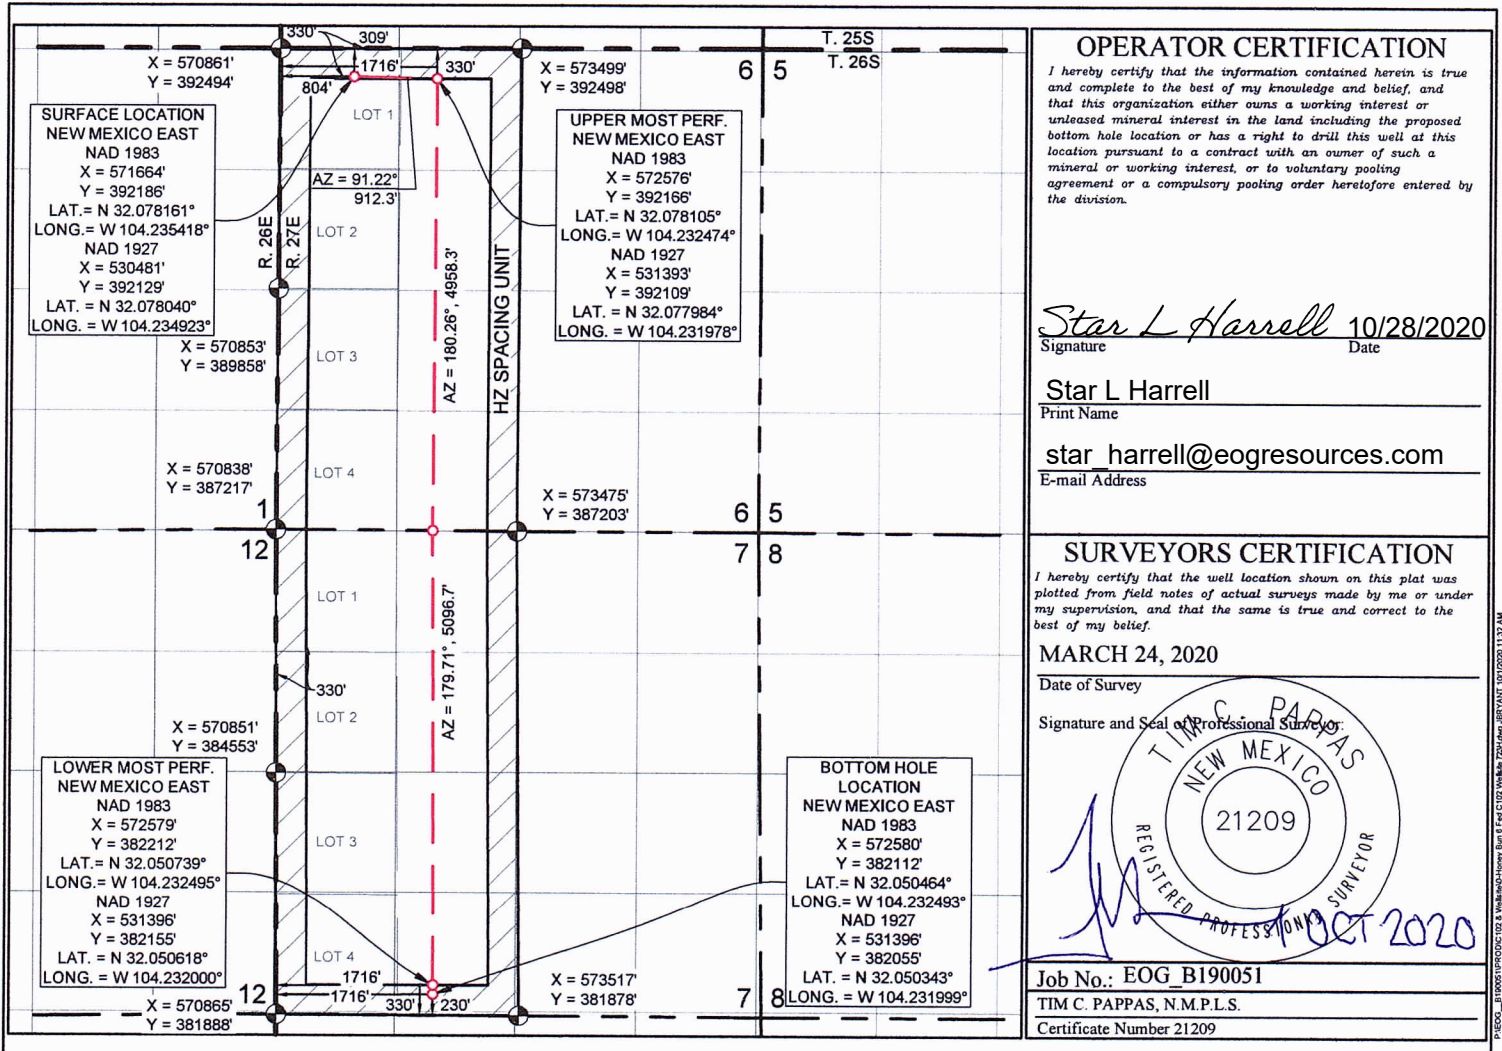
330'
309'
T. 25S
T. 26S
1716'
330'
804'
X = 570861'
Y = 392494'
X = 573499'
Y = 392498'
6 5

SURFACE LOCATION
NEW MEXICO EAST
NAD 1983
X = 571664'
Y = 392186'
LAT.= N 32.078161°
LONG.= W 104.235418°
NAD 1927
X = 530481'
Y = 392129'
LAT. = N 32.078040°
LONG. = W 104.234923°

LOT 1
AZ = 91.22°
912.3'
LOT 2
R. 26E
R. 27E

UPPER MOST PERF.
NEW MEXICO EAST
NAD 1983
X = 572576'
Y = 392166'
LAT.= N 32.078105°
LONG.= W 104.232474°
NAD 1927
X = 531393'
Y = 392109'
LAT. = N 32.077984°
LONG. = W 104.231978°

AZ = 180.26°, 4958.3'
HZ SPACING UNIT

X = 570853'
Y = 389858'
LOT 3
X = 570838'
Y = 387217'
LOT 4
X = 573475'
Y = 387203'
1
6 5
12
7 8
LOT 1
AZ = 179.71°, 5096.7'
330'
X = 570851'
Y = 384553'
LOT 2

LOWER MOST PERF.
NEW MEXICO EAST
NAD 1983
X = 572579'
Y = 382212'
LAT.= N 32.050739°
LONG.= W 104.232495°
NAD 1927
X = 531396'
Y = 382155'
LAT. = N 32.050618°
LONG. = W 104.232000°

LOT 3
LOT 4

BOTTOM HOLE
LOCATION
NEW MEXICO EAST
NAD 1983
X = 572580'
Y = 382112'
LAT.= N 32.050464°
LONG.= W 104.232493°
NAD 1927
X = 531396'
Y = 382055'
LAT. = N 32.050343°
LONG. = W 104.231999°

1716'
1716'
330'
230'
12
X = 570865'
Y = 381888'
X = 573517'
Y = 381878'
7 8

OPERATOR CERTIFICATION
I hereby certify that the information contained herein is true and complete to the best of my knowledge and belief, and that this organization either owns a working interest or unleased mineral interest in the land including the proposed bottom hole location or has a right to drill this well at this location pursuant to a contract with an owner of such a mineral or working interest, or to voluntary pooling agreement or a compulsory pooling order heretofore entered by the division.

Star L Harrell 10/28/2020
Signature Date

Star L Harrell
Print Name

star_harrell@eogresources.com
E-mail Address

SURVEYORS CERTIFICATION
I hereby certify that the well location shown on this plat was plotted from field notes of actual surveys made by me or under my supervision, and that the same is true and correct to the best of my belief.
MARCH 24, 2020
Date of Survey
Signature and Seal of Professional Surveyor:
TIM C. PAPPAS
NEW MEXICO
21209
REGISTERED PROFESSIONAL SURVEYOR
OCT 2020
Job No.: EOG_B190051
TIM C. PAPPAS, N.M.P.L.S.
Certificate Number 21209
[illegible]